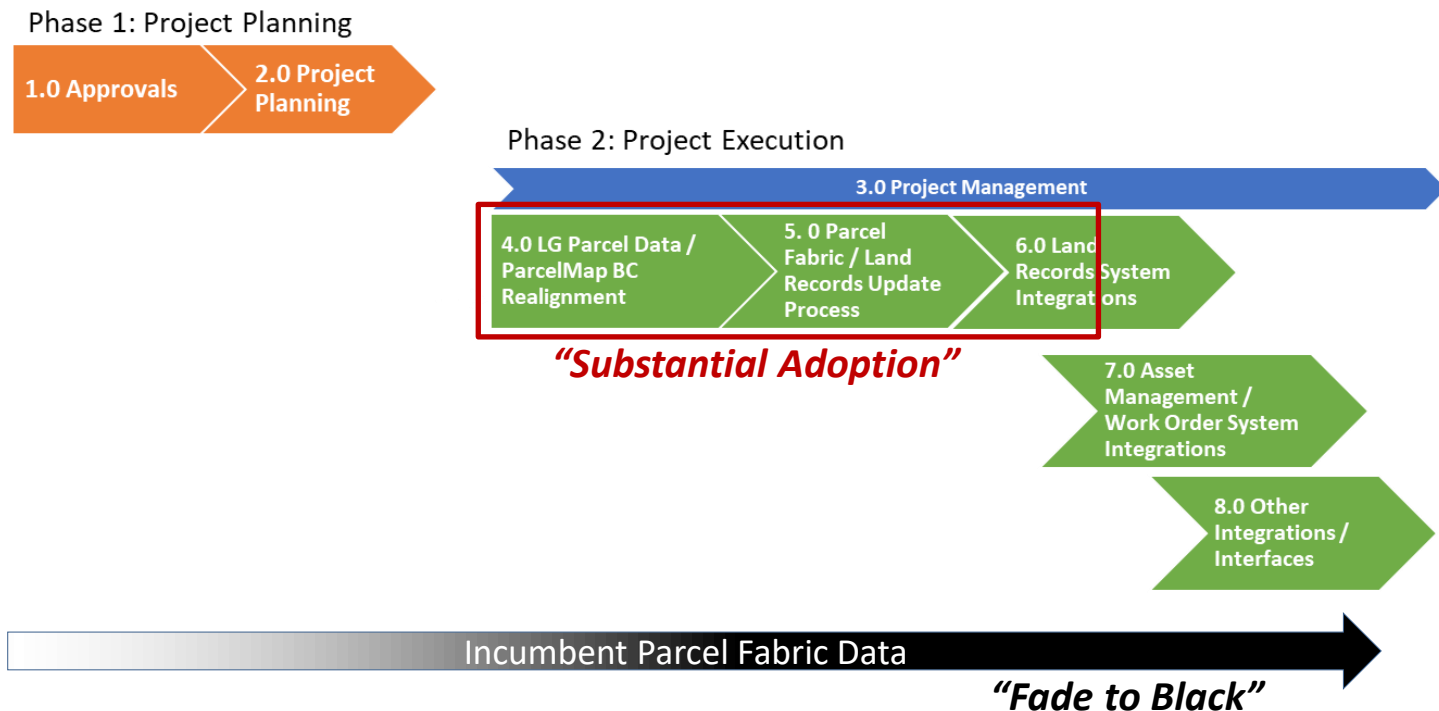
Phase 1: Project Planning

1.0 Approvals

2.0 Project Planning

Phase 2: Project Execution

3.0 Project Management

4.0 LG Parcel Data / ParcelMap BC Realignment

5. 0 Parcel Fabric / Land Records Update Process

6.0 Land Records System Integrations

“Substantial Adoption”

7.0 Asset Management / Work Order System Integrations

8.0 Other Integrations / Interfaces

Incumbent Parcel Fabric Data

“Fade to Black”